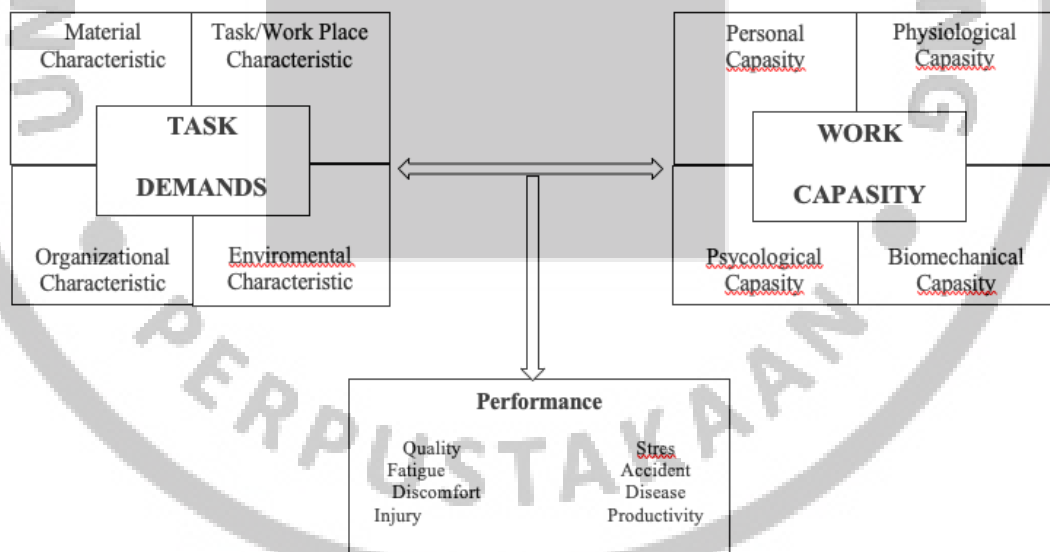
Material Characteristic

Task/Work Place Characteristic

TASK

DEMANDS

Organizational Characteristic

Enviromental Characteristic

Personal Capasity

Physiological Capasity

WORK

CAPASITY

Psycological Capasity

Biomechanical Capasity

Performance

Quality
Fatigue
Discomfort
Injury

Stres
Accident
Disease
Productivity

PERPUSTAKAAN